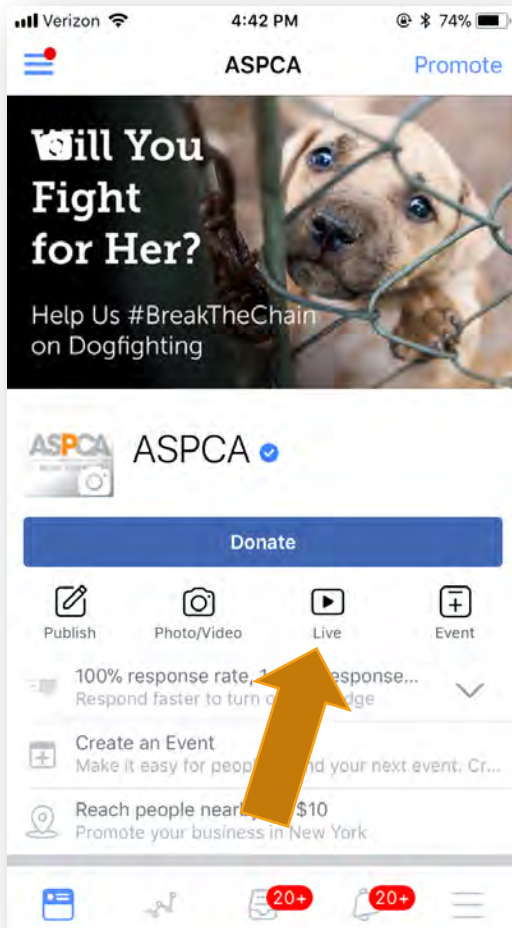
Verizon 4:42 PM 74%

ASPCA Promote

Will You Fight for Her?

Help Us #BreakTheChain on Dogfighting

ASPCA

ASPCA

Donate

Publish Photo/Video Live Event

100% response rate, 1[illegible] response...
Respond faster to turn o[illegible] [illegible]dge

Create an Event
Make it easy for peop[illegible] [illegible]nd your next event. Cr...

Reach people near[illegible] $10
Promote your business in New York

20+ 20+